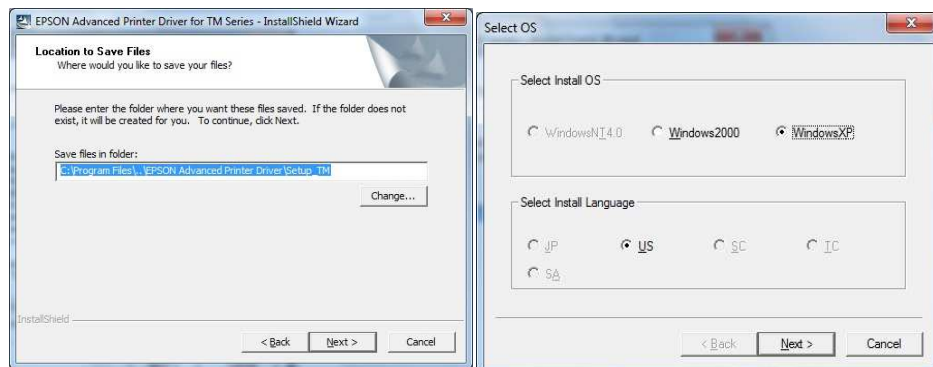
EPSON Advanced Printer Driver for TM Series - InstallShield Wizard

Location to Save Files
Where would you like to save your files?

Please enter the folder where you want these files saved. If the folder does not exist, it will be created for you. To continue, click Next.

Save files in folder:
C:\Program Files\..\EPSON Advanced Printer Driver\Setup_TM

Change...

InstallShield

< Back
Next >
Cancel

Select OS

Select Install OS

WindowsNT4.0
Windows2000
WindowsXP

Select Install Language

JP
US
SC
TC
SA

< Back
Next >
Cancel